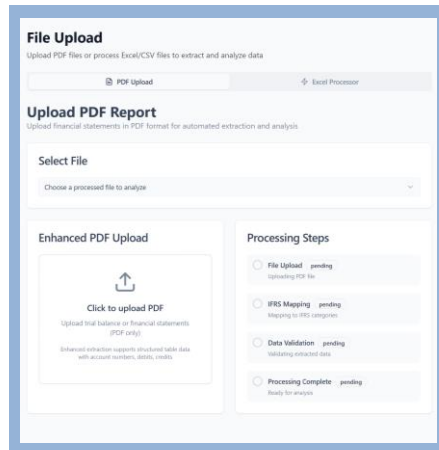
File Upload
Upload PDF files or process Excel/CSV files to extract and analyze data

PDF Upload
Excel Processor

Upload PDF Report
Upload financial statements in PDF format for automated extraction and analysis

Select File
Choose a processed file to analyze

Enhanced PDF Upload

Click to upload PDF
Upload trial balance or financial statements (PDF only)
Enhanced extraction supports structured table data with account numbers, debits, credits

Processing Steps

File Upload pending
Uploading PDF file

IFRS Mapping pending
Mapping to IFRS categories

Data Validation pending
Validating extracted data

Processing Complete pending
Ready for analysis